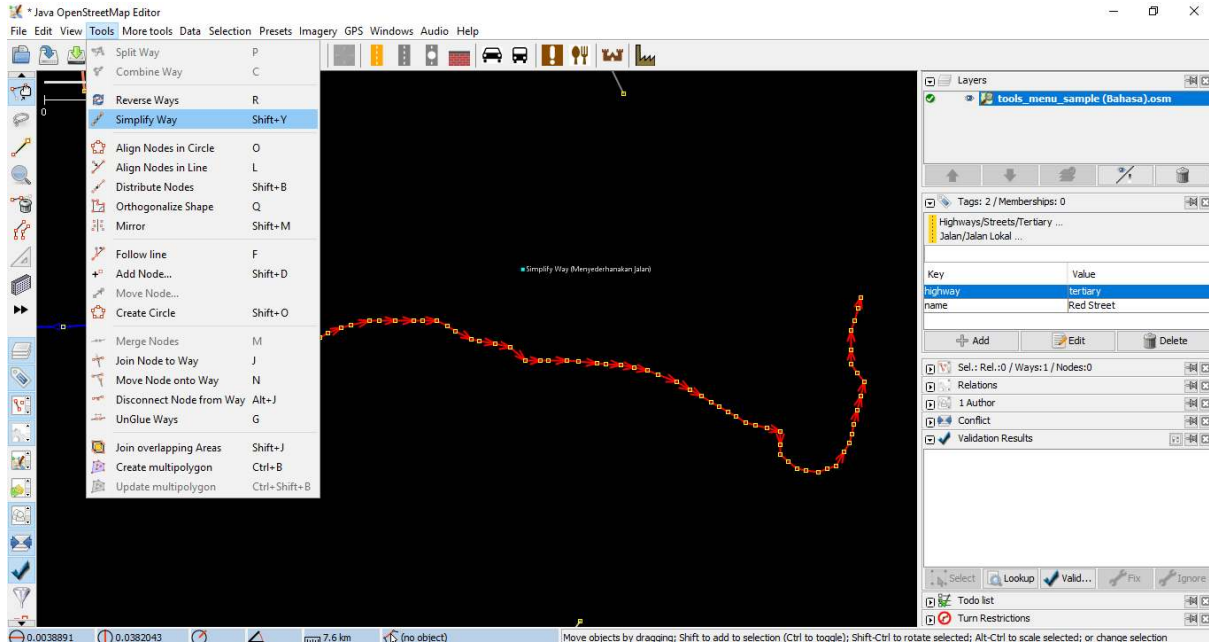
* Java OpenStreetMap Editor

File Edit View Tools More tools Data Selection Presets Imagery GPS Windows Audio Help

Split Way P
Combine Way C
Reverse Ways R
Simplify Way Shift+Y
Align Nodes in Circle O
Align Nodes in Line L
Distribute Nodes Shift+B
Orthogonalize Shape Q
Mirror Shift+M
Follow line F
Add Node... Shift+D
Move Node...
Create Circle Shift+O
Merge Nodes M
Join Node to Way J
Move Node onto Way N
Disconnect Node from Way Alt+J
UnGlue Ways G
Join overlapping Areas Shift+J
Create multipolygon Ctrl+B
Update multipolygon Ctrl+Shift+B

0

Simplify Way (Menyederhanakan Jalan)

Layers
tools_menu_sample (Bahasa).osm

Tags: 2 / Memberships: 0
Highways/Streets/Tertiary ...
Jalan/Jalan Lokal ...

| Key | Value |
|---|---|
| highway | tertiary |
| name | Red Street |

Add Edit Delete

Sel.: Rel.:0 / Ways:1 / Nodes:0
Relations
1 Author
Conflict
Validation Results

Select Lookup Valid... Fix Ignore

Todo list
Turn Restrictions

0.0038891 0.0382043 7.6 km (no object) Move objects by dragging; Shift to add to selection (Ctrl to toggle); Shift-Ctrl to rotate selected; Alt-Ctrl to scale selected; or change selection